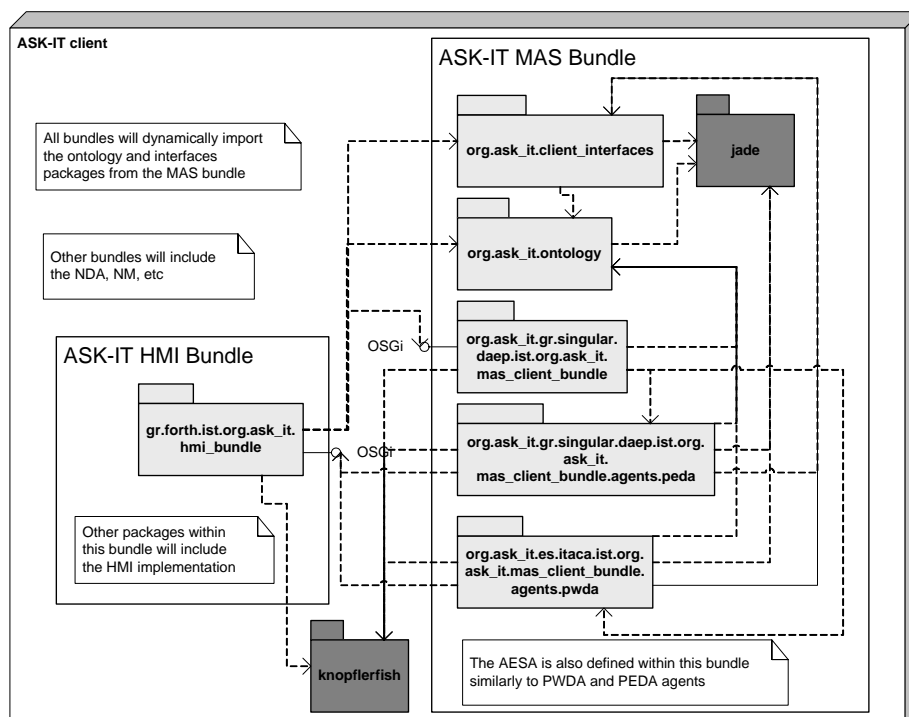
ASK-IT client

ASK-IT MAS Bundle

All bundles will dynamically import the ontology and interfaces packages from the MAS bundle

Other bundles will include the NDA, NM, etc

org.ask_it.client_interfaces

jade

org.ask_it.ontology

OSGi

org.ask_it.gr.singular.daep.ist.org.ask_it.mas_client_bundle

ASK-IT HMI Bundle

gr.forth.ist.org.ask_it.hmi_bundle

OSGi

org.ask_it.gr.singular.daep.ist.org.ask_it.mas_client_bundle.agents.peda

Other packages within this bundle will include the HMI implementation

org.ask_it.es.itaca.ist.org.ask_it.mas_client_bundle.agents.pwda

The AESA is also defined within this bundle similarly to PWDA and PEDA agents

knopflerfish